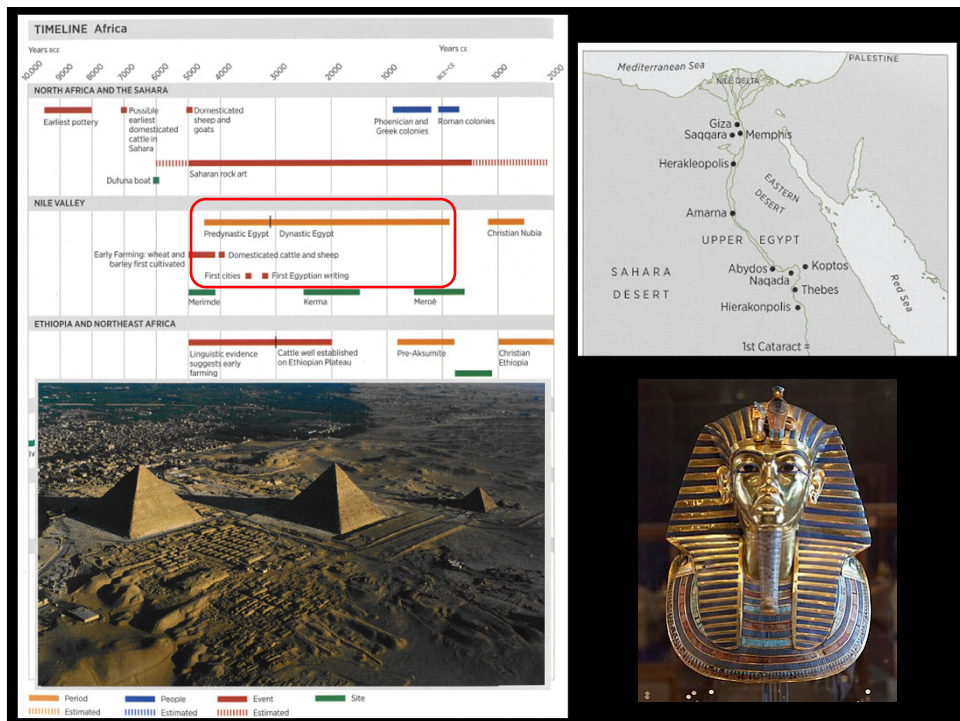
TIMELINE Africa

Years BCE

Years CE

10,000 9000 8000 7000 6000 5000 4000 3000 2000 1000 BCE/CE 1000 2000

NORTH AFRICA AND THE SAHARA

Earliest pottery

Possible earliest domesticated cattle in Sahara

Domesticated sheep and goats

Phoenician and Greek colonies

Roman colonies

Dufuna boat

Saharan rock art

NILE VALLEY

Predynastic Egypt

Dynastic Egypt

Christian Nubia

Early Farming: wheat and barley first cultivated

Domesticated cattle and sheep

First cities

First Egyptian writing

Merimde

Kerma

Meroë

ETHIOPIA AND NORTHEAST AFRICA

Linguistic evidence suggests early farming

Cattle well established on Ethiopian Plateau

Pre-Aksumite

Christian Ethiopia

Period
Estimated
People
Estimated
Event
Estimated
Site

Mediterranean Sea
PALESTINE
NILE DELTA
Giza
Saqqara
Memphis
Herakleopolis
EASTERN DESERT
Amarna
UPPER EGYPT
SAHARA
DESERT
Abydos
Koptos
Naqada
Thebes
Hierakonpolis
Red Sea
1st Cataract